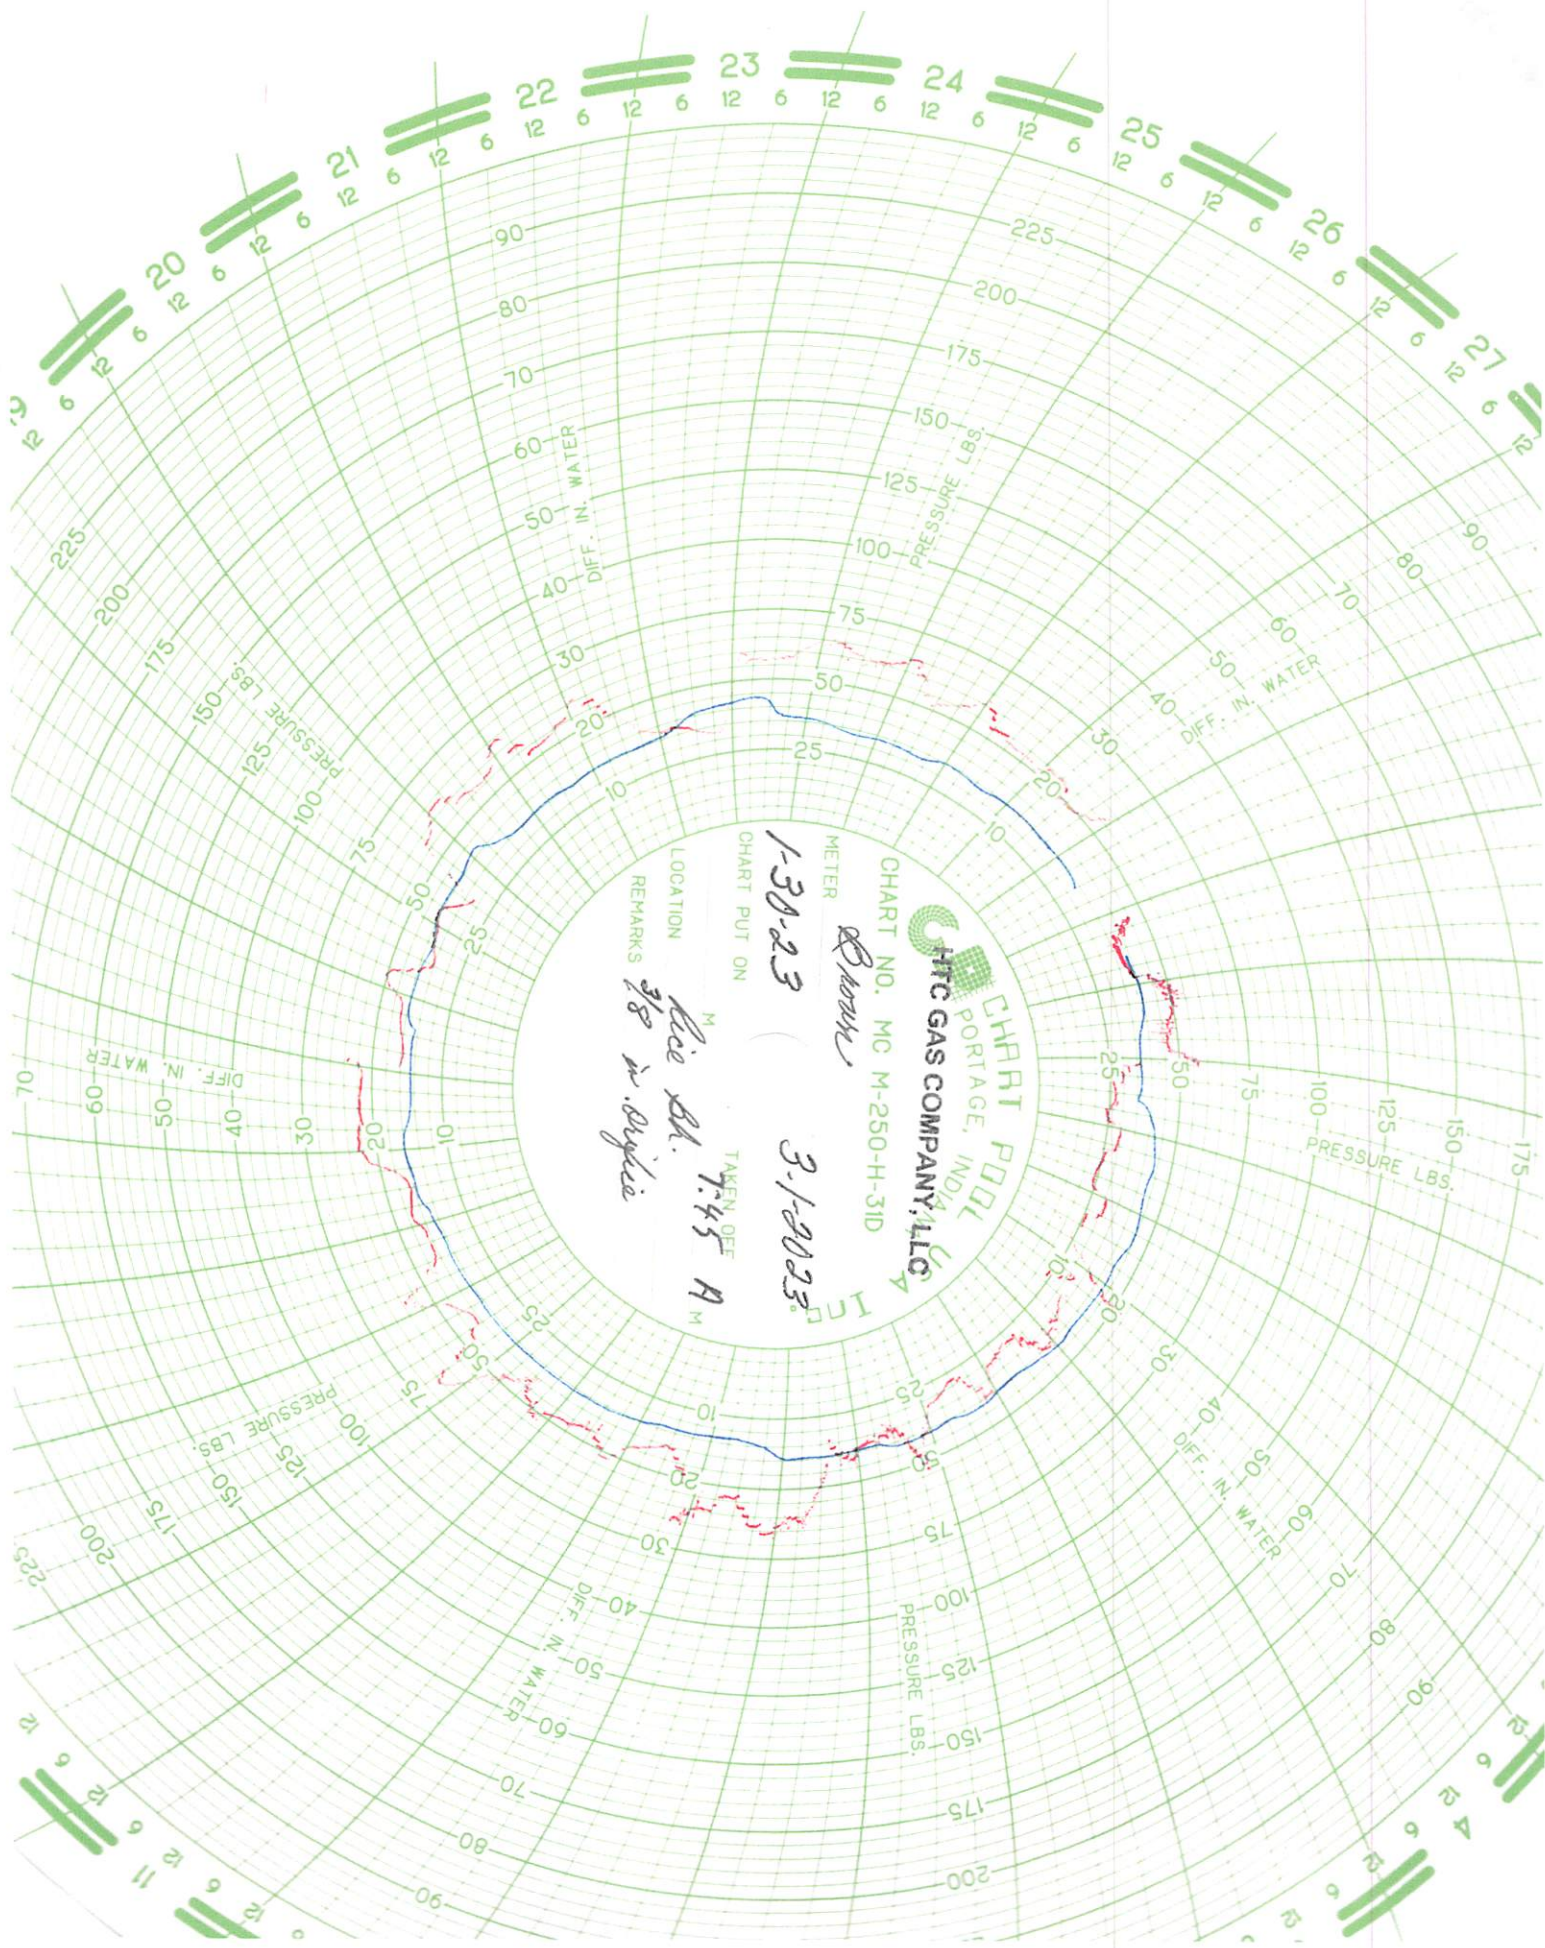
CHART POOL
PORTAGE, INDIANA, USA
INC.
HTC GAS COMPANY, LLC
CHART NO. MC M-250-H-31D
METER Brown
CHART PUT ON 1-30-23
TAKEN OFF 3-1-2023
7:45 A M
M
LOCATION Rice Bl.
REMARKS 3/8 in Orifice

19 20 21 22 23 24 25 26 27
12 6 12 6 12 6 12 6 12 6 12 6 12 6 12 6 12 6 12 6 12 6 12 6 12 6 12 6 12 6 12 6 12

DIFF. IN. WATER
10 20 30 40 50 60 70 80 90
PRESSURE LBS.
25 50 75 100 125 150 175 200 225

11 4